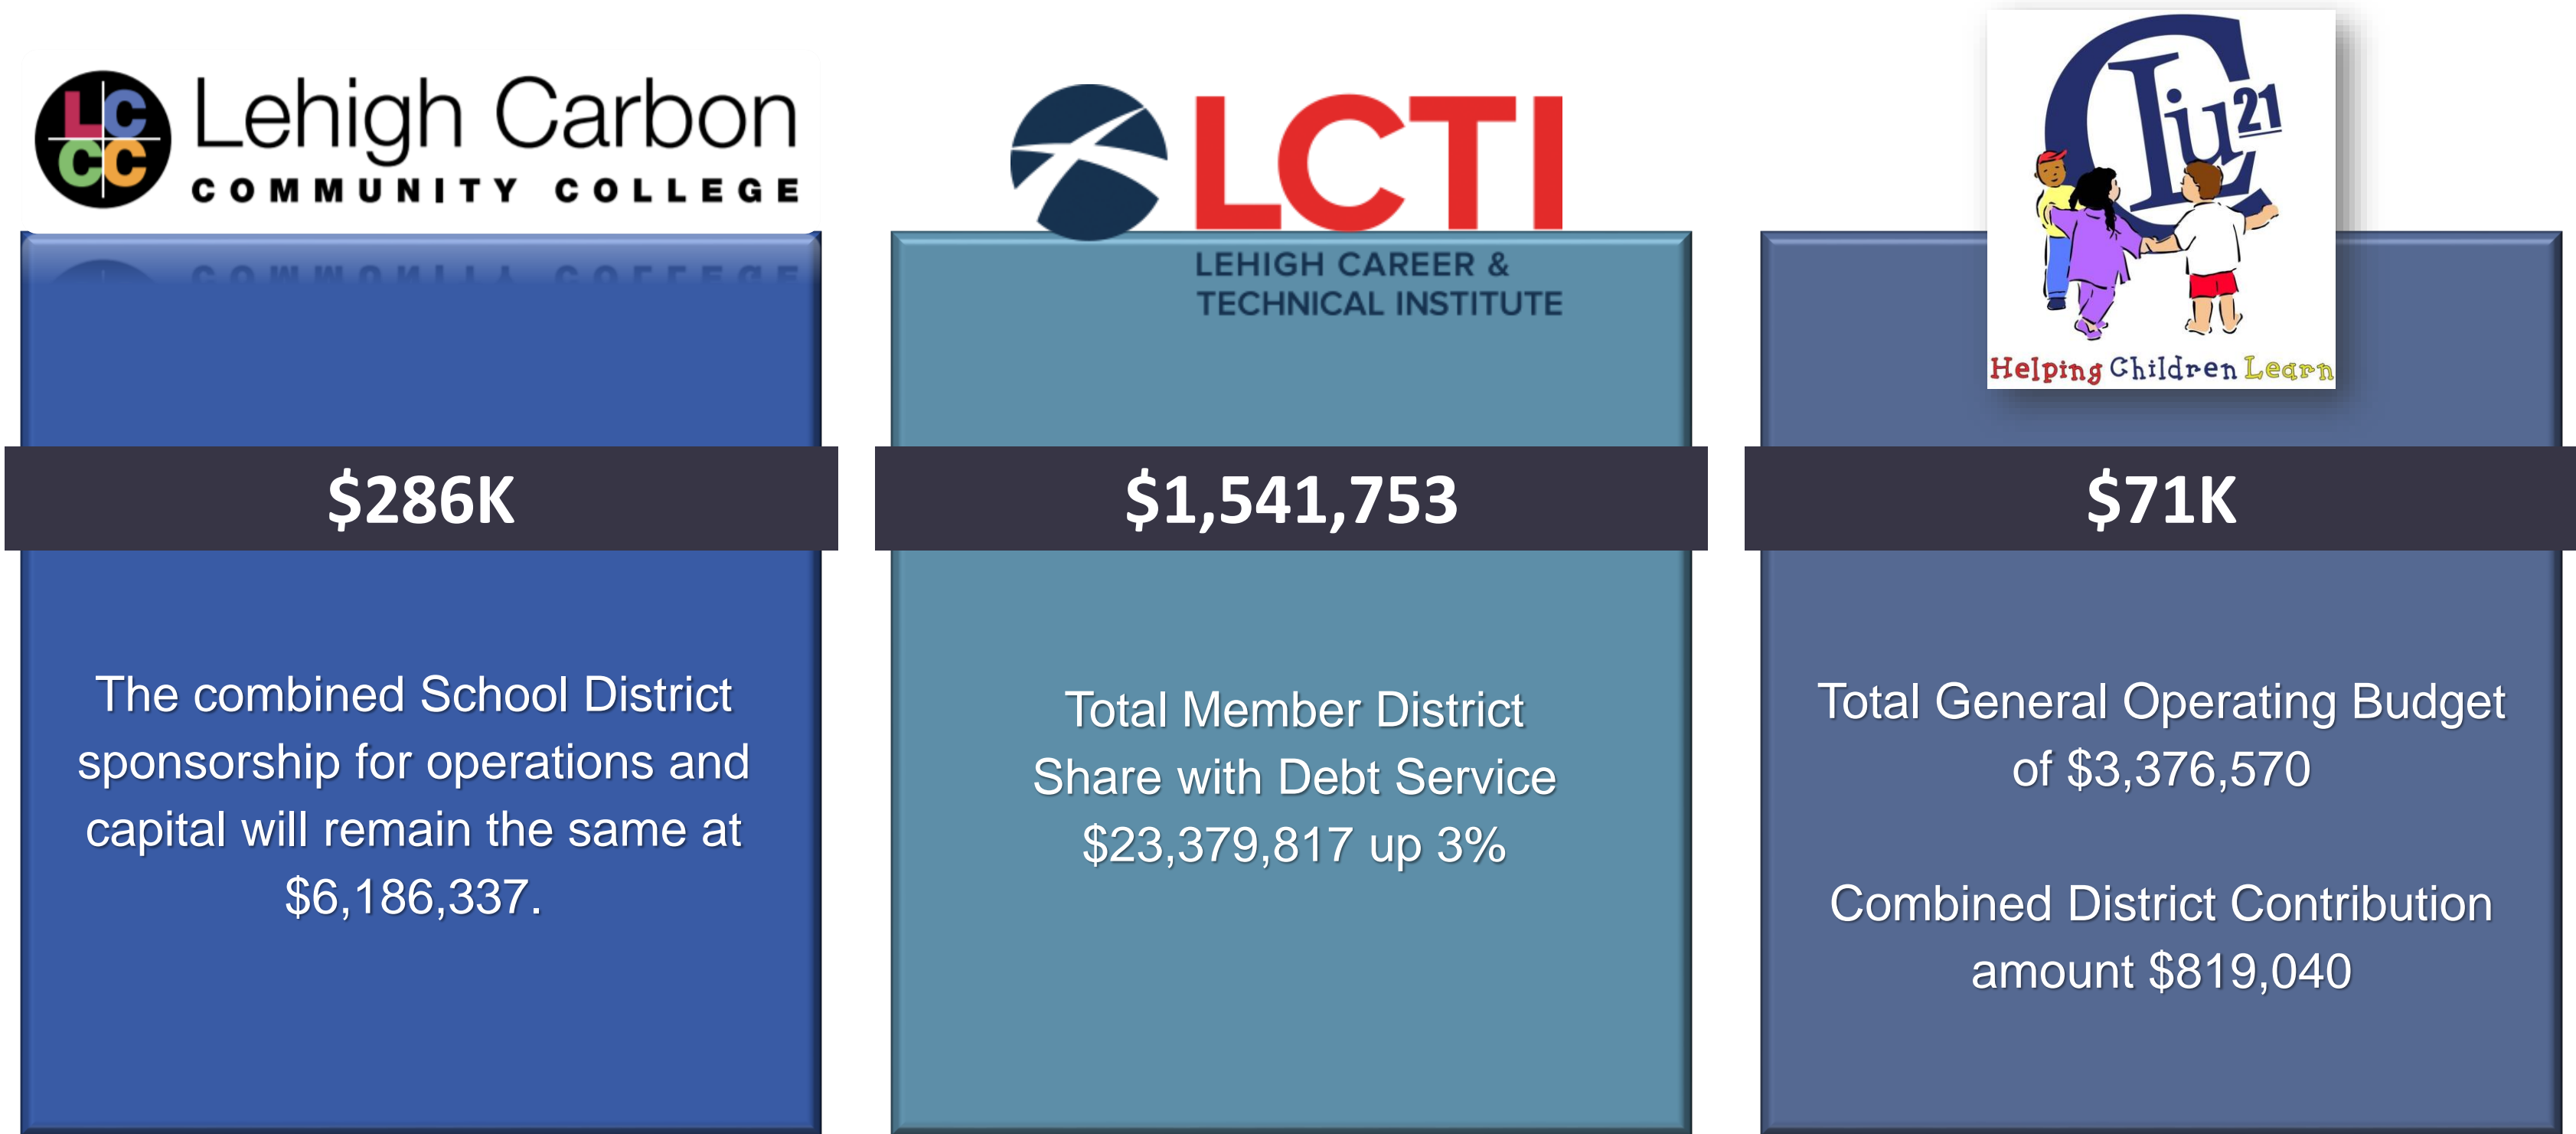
LCCC Lehigh Carbon COMMUNITY COLLEGE

$286K

The combined School District sponsorship for operations and capital will remain the same at $6,186,337.

LCTI
LEHIGH CAREER & TECHNICAL INSTITUTE

$1,541,753

Total Member District Share with Debt Service $23,379,817 up 3%

CLIU 21
Helping Children Learn

$71K

Total General Operating Budget of $3,376,570

Combined District Contribution amount $819,040